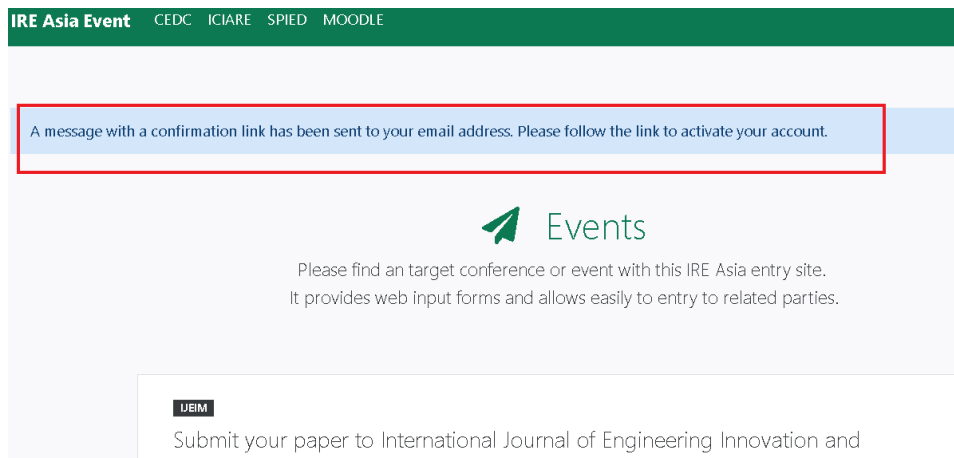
IRE Asia Event CEDC ICIARE SPIED MOODLE

A message with a confirmation link has been sent to your email address. Please follow the link to activate your account.

Events

Please find an target conference or event with this IRE Asia entry site.
It provides web input forms and allows easily to entry to related parties.

IJEIM

Submit your paper to International Journal of Engineering Innovation and